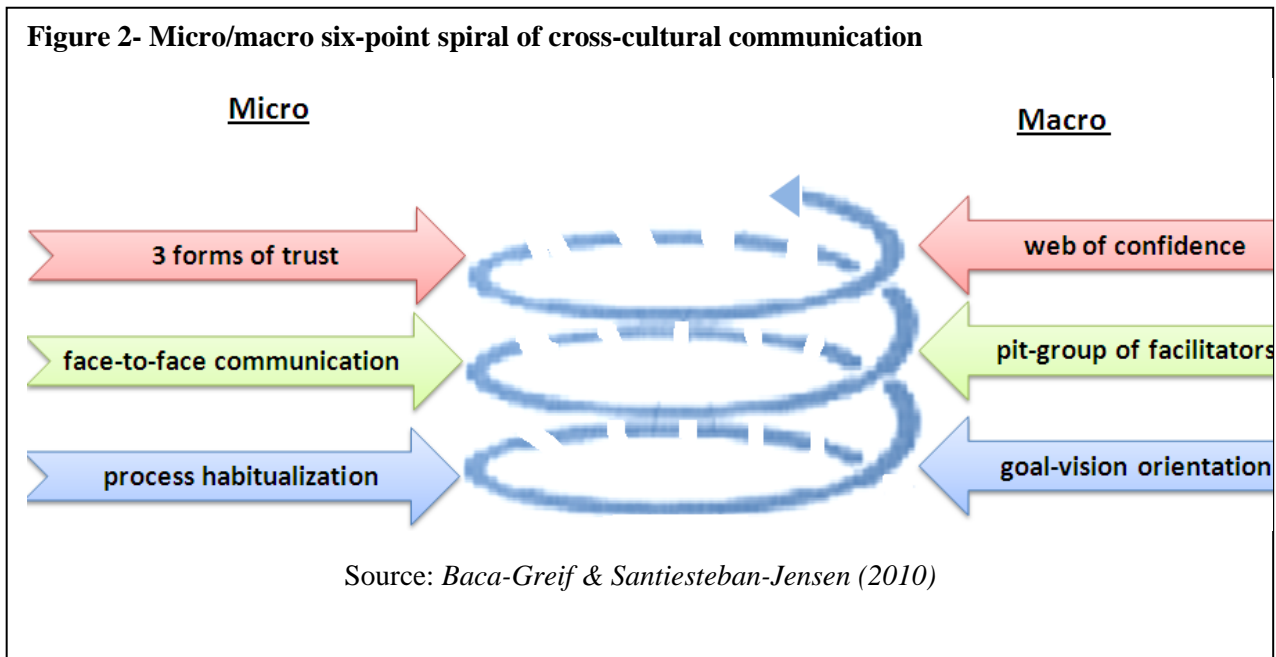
**Figure 2- Micro/macro six-point spiral of cross-cultural communication**

Micro

Macro

3 forms of trust

web of confidence

face-to-face communication

pit-group of facilitators

process habitualization

goal-vision orientation

Source: *Baca-Greif & Santiesteban-Jensen (2010)*